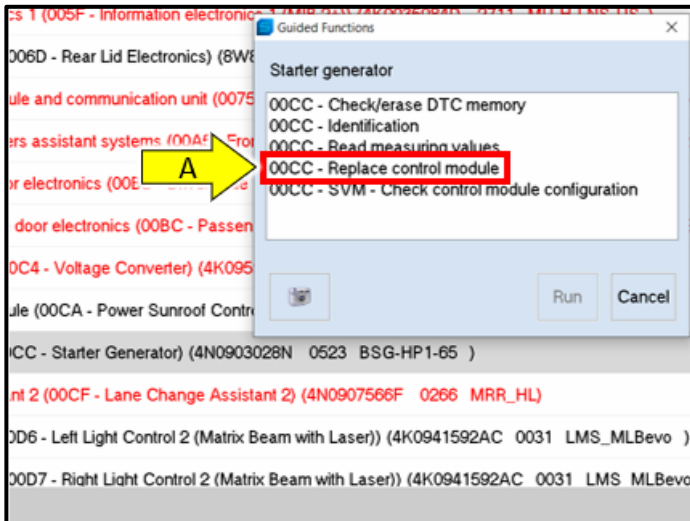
cs 1 (005F - Information electronics 1 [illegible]

006D - Rear Lid Electronics) (8W8

ule and communication unit (0075

ers assistant systems (00A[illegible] Fro

or electronics (00B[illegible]

door electronics (00BC - Passen

0C4 - Voltage Converter) (4K095

ule (00CA - Power Sunroof Contr

0CC - Starter Generator) (4N0903028N 0523 BSG-HP1-65 )

nt 2 (00CF - Lane Change Assistant 2) (4N0907566F 0266 MRR_HL)

0D6 - Left Light Control 2 (Matrix Beam with Laser)) (4K0941592AC 0031 LMS_MLBevo )

0D7 - Right Light Control 2 (Matrix Beam with Laser)) (4K0941592AC 0031 LMS_MLBevo

Guided Functions

×

Starter generator

00CC - Check/erase DTC memory
00CC - Identification
00CC - Read measuring values
00CC - Replace control module
00CC - SVM - Check control module configuration

A

Run

Cancel